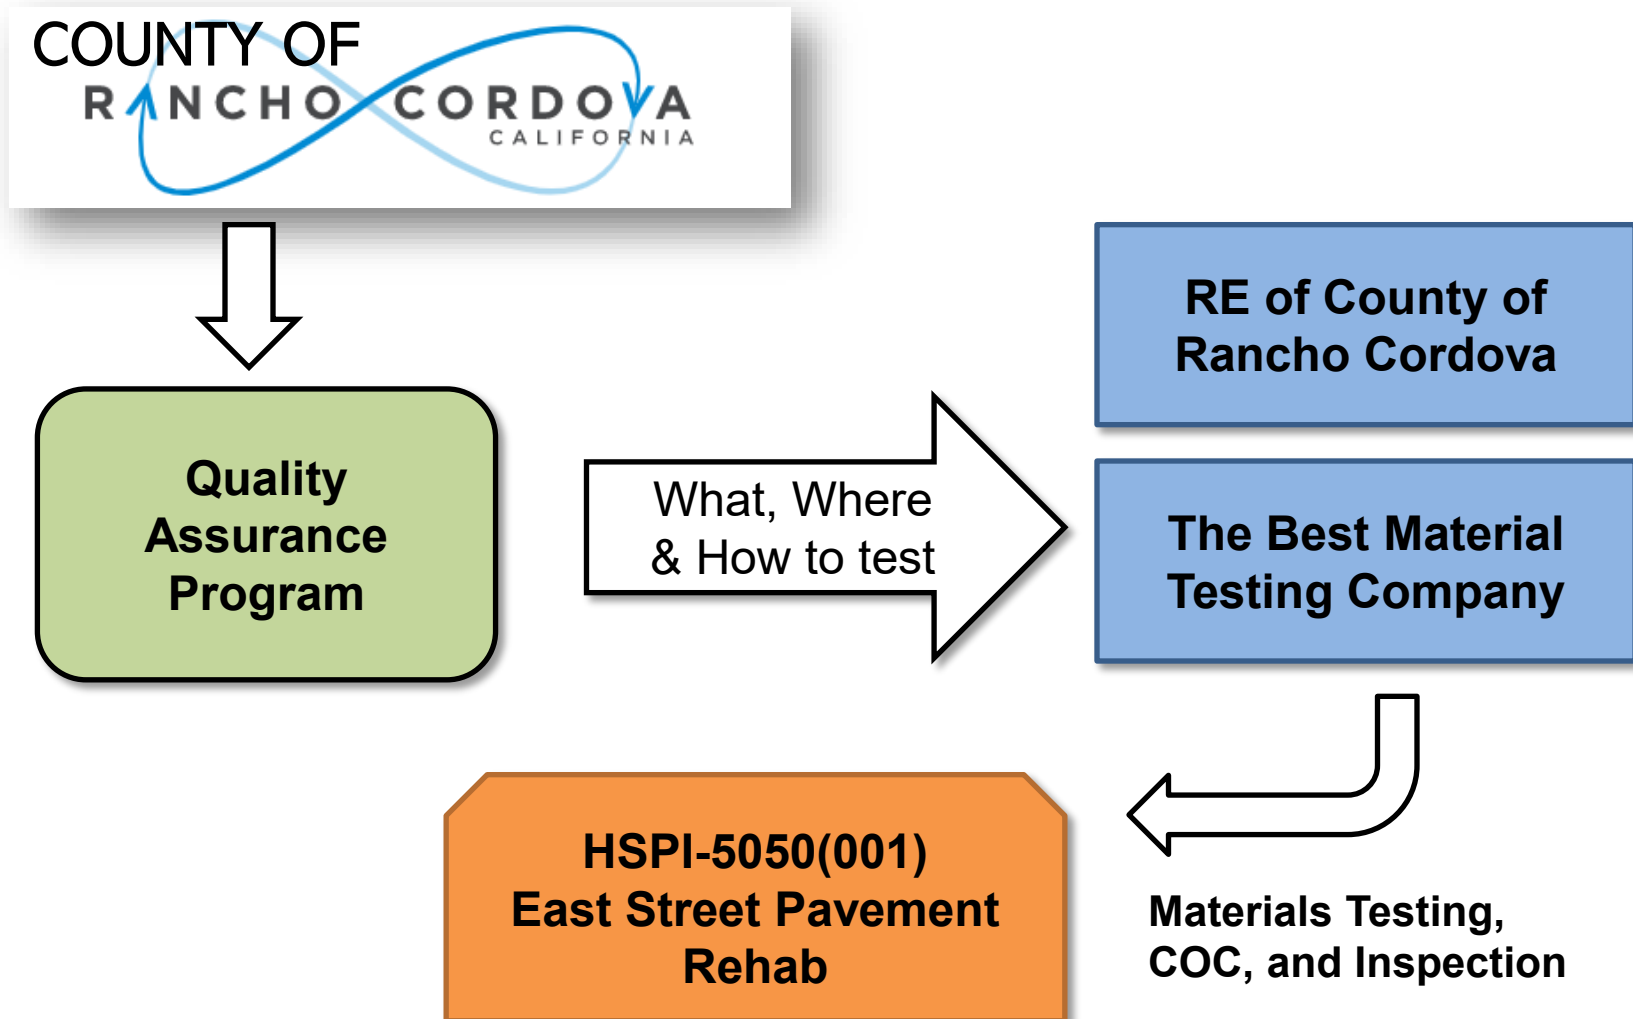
COUNTY OF
RANCHO CORDOVA
CALIFORNIA

Quality Assurance Program

What, Where & How to test

RE of County of Rancho Cordova

The Best Material Testing Company

HSPI-5050(001)
East Street Pavement Rehab

Materials Testing, COC, and Inspection